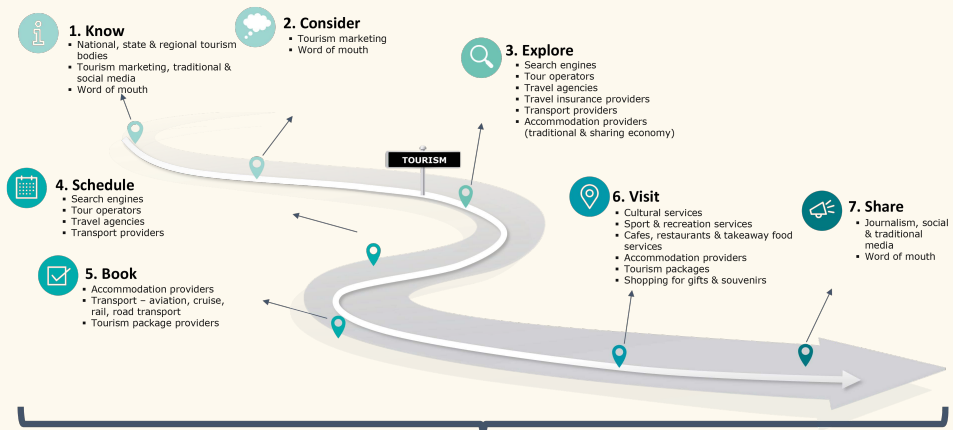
1. Know
- National, state & regional tourism bodies
- Tourism marketing, traditional & social media
- Word of mouth

2. Consider
- Tourism marketing
- Word of mouth

3. Explore
- Search engines
- Tour operators
- Travel agencies
- Travel insurance providers
- Transport providers
- Accommodation providers (traditional & sharing economy)

TOURISM

4. Schedule
- Search engines
- Tour operators
- Travel agencies
- Transport providers

5. Book
- Accommodation providers
- Transport – aviation, cruise, rail, road transport
- Tourism package providers

6. Visit
- Cultural services
- Sport & recreation services
- Cafes, restaurants & takeaway food services
- Accommodation providers
- Tourism packages
- Shopping for gifts & souvenirs

7. Share
- Journalism, social & traditional media
- Word of mouth